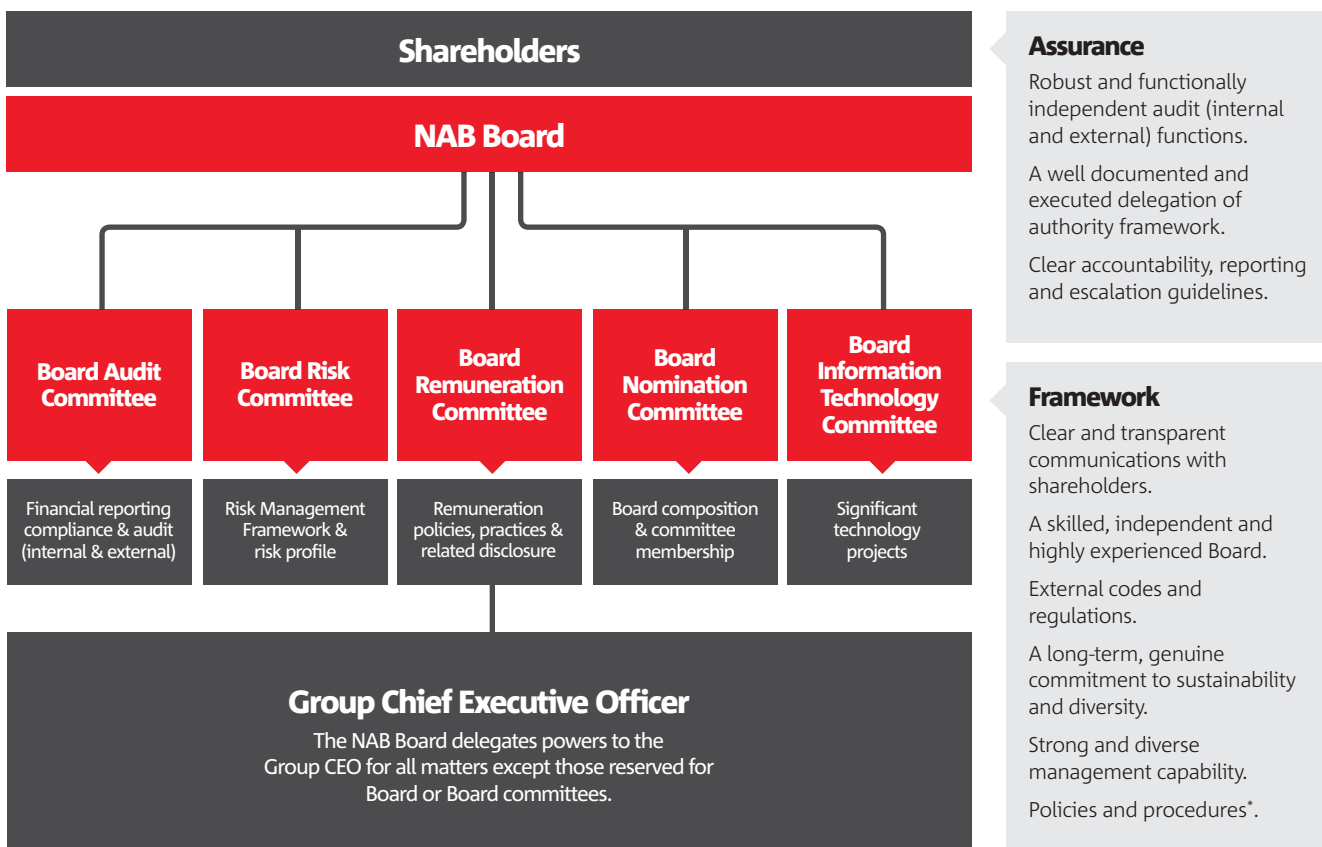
Shareholders

NAB Board

Board Audit Committee

Financial reporting compliance & audit (internal & external)

Board Risk Committee

Risk Management Framework & risk profile

Board Remuneration Committee

Remuneration policies, practices & related disclosure

Board Nomination Committee

Board composition & committee membership

Board Information Technology Committee

Significant technology projects

Group Chief Executive Officer

The NAB Board delegates powers to the Group CEO for all matters except those reserved for Board or Board committees.

Assurance

Robust and functionally independent audit (internal and external) functions.

A well documented and executed delegation of authority framework.

Clear accountability, reporting and escalation guidelines.

Framework

Clear and transparent communications with shareholders.

A skilled, independent and highly experienced Board.

External codes and regulations.

A long-term, genuine commitment to sustainability and diversity.

Strong and diverse management capability.

Policies and procedures*.